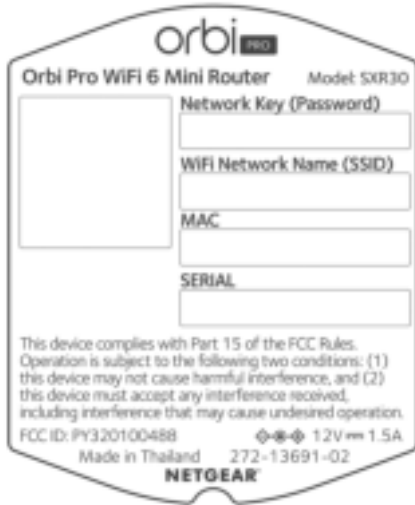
orbi PRO

Orbi Pro WiFi 6 Mini Router Model: SXR30

Network Key (Password)

WiFi Network Name (SSID)

MAC

SERIAL

This device complies with Part 15 of the FCC Rules. Operation is subject to the following two conditions: (1) this device may not cause harmful interference, and (2) this device must accept any interference received, including interference that may cause undesired operation.

FCC ID: PY320100488 12V 1.5A

Made in Thailand 272-13691-02

NETGEAR